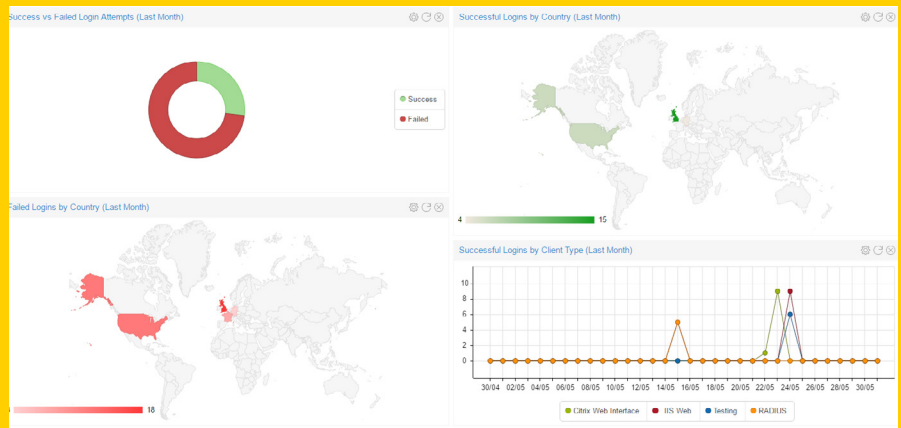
Success vs Failed Login Attempts (Last Month)

Success
Failed

Successful Logins by Country (Last Month)

4
15

Failed Logins by Country (Last Month)

18

Successful Logins by Client Type (Last Month)

10
8
6
4
2
0

30/04 02/05 04/05 06/05 08/05 10/05 12/05 14/05 16/05 18/05 20/05 22/05 24/05 26/05 28/05 30/05

Citrix Web Interface
IIS Web
testing
RADIUS